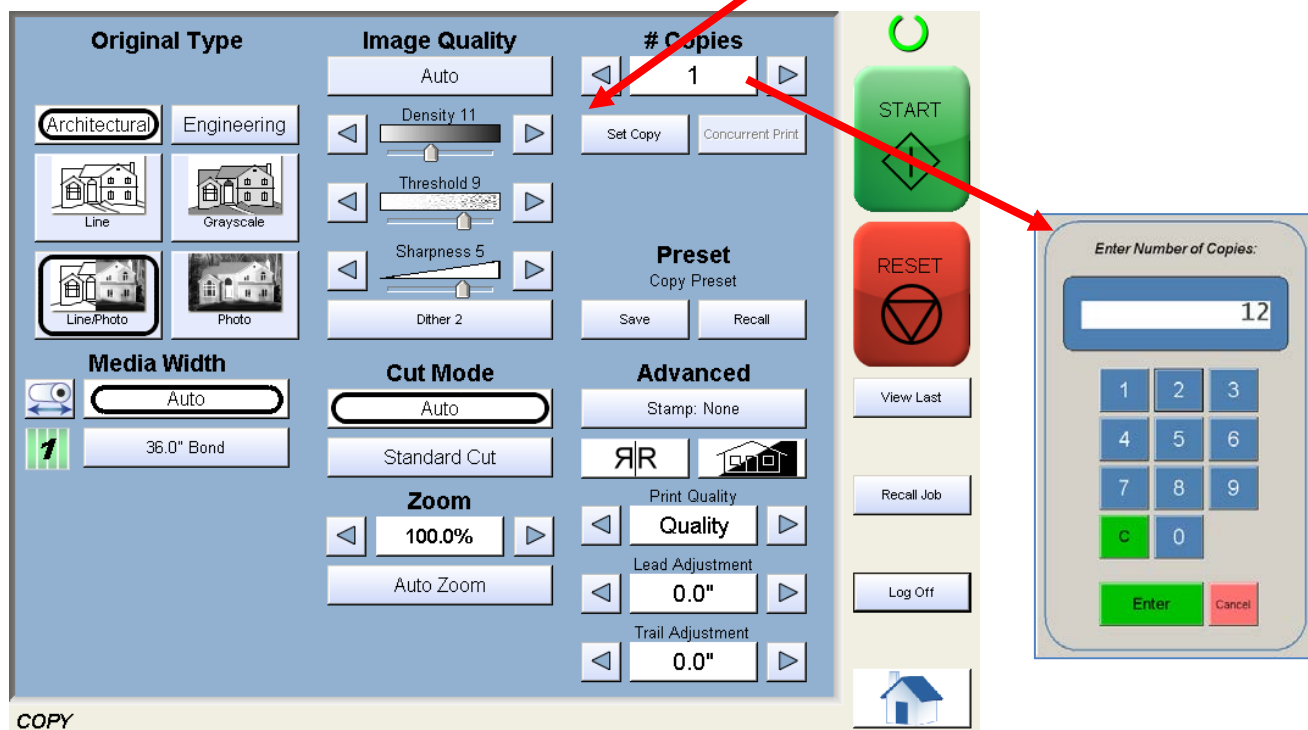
Original Type

Architectural Engineering

Line Grayscale

Line/Photo Photo

Media Width

Auto

1 36.0" Bond

Image Quality

Auto

Density 11

Threshold 9

Sharpness 5

Dither 2

Cut Mode

Auto

Standard Cut

Zoom

100.0%

Auto Zoom

# Copies

1

Set Copy Concurrent Print

Preset

Copy Preset

Save Recall

Advanced

Stamp: None

ЯR

Print Quality

Quality

Lead Adjustment

0.0"

Trail Adjustment

0.0"

START

RESET

View Last

Recall Job

Log Off

COPY

Enter Number of Copies:

12

1 2 3

4 5 6

7 8 9

C 0

Enter Cancel